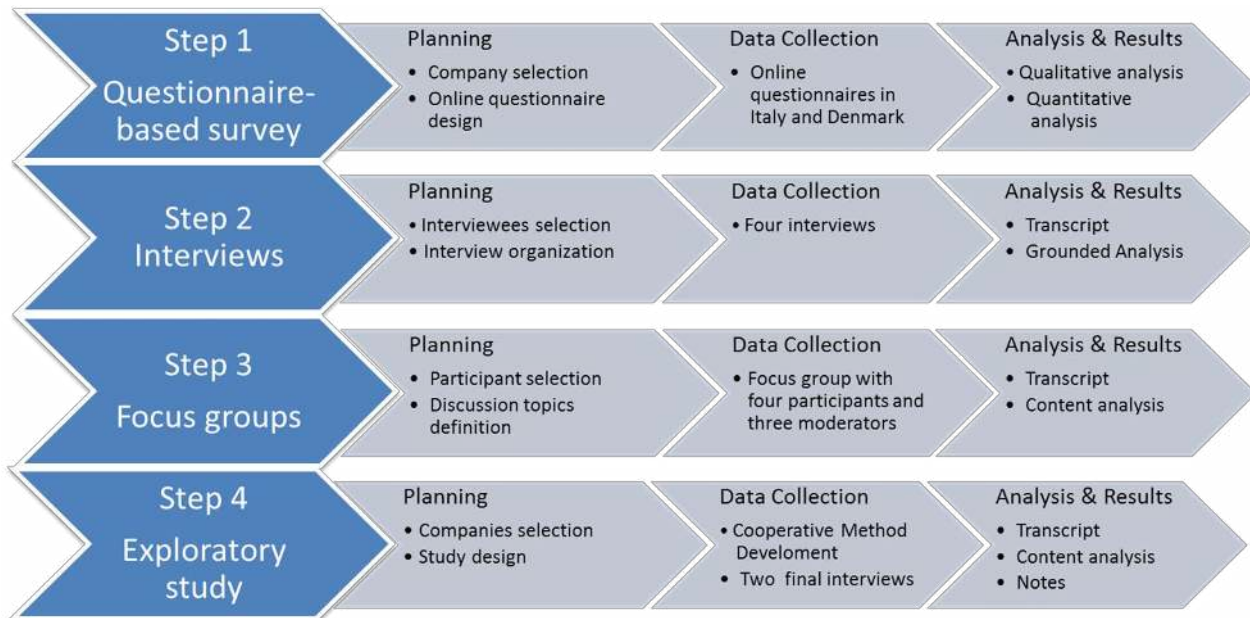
Step 1
Questionnaire-based survey

Planning
• Company selection
• Online questionnaire design

Data Collection
• Online questionnaires in Italy and Denmark

Analysis & Results
• Qualitative analysis
• Quantitative analysis

Step 2
Interviews

Planning
• Interviewees selection
• Interview organization

Data Collection
• Four interviews

Analysis & Results
• Transcript
• Grounded Analysis

Step 3
Focus groups

Planning
• Participant selection
• Discussion topics definition

Data Collection
• Focus group with four participants and three moderators

Analysis & Results
• Transcript
• Content analysis

Step 4
Exploratory study

Planning
• Companies selection
• Study design

Data Collection
• Cooperative Method Develoment
• Two final interviews

Analysis & Results
• Transcript
• Content analysis
• Notes